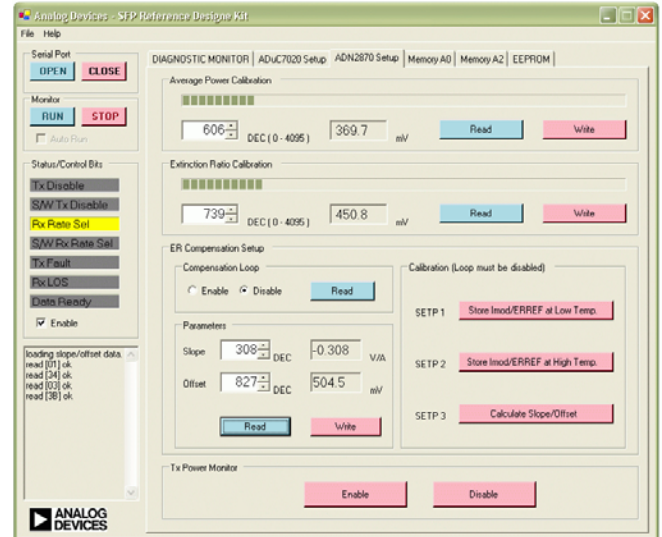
Analog Devices - SFP Reference Designe Kit

File Help

Serial Port
OPEN CLOSE

Monitor
RUN STOP
Auto Run

Status/Control Bits
Tx Disable
S/W Tx Disable
Rx Rate Sel
S/W Rx Rate Sel
Tx Fault
Rx LOS
Data Ready
Enable

loading slope/offset data.
read [01] ok
read [34] ok
read [03] ok
read [3B] ok

ANALOG DEVICES

DIAGNOSTIC MONITOR | ADuC7020 Setup | ADN2870 Setup | Memory A0 | Memory A2 | EEPROM

Average Power Calibration
606 DEC ( 0 - 4095 ) 369.7 mV Read Write

Extinction Ratio Calibration
739 DEC ( 0 - 4095 ) 450.8 mV Read Write

ER Compensation Setup
Compensation Loop
Enable Disable Read

Parameters
Slope 308 DEC -0.308 V/A
Offset 827 DEC 504.5 mV
Read Write

Calibration (Loop must be disabled)
SETP 1 Store Imod/ERREF at Low Temp.
SETP 2 Store Imod/ERREF at High Temp.
SETP 3 Calculate Slope/Offset

Tx Power Monitor
Enable Disable